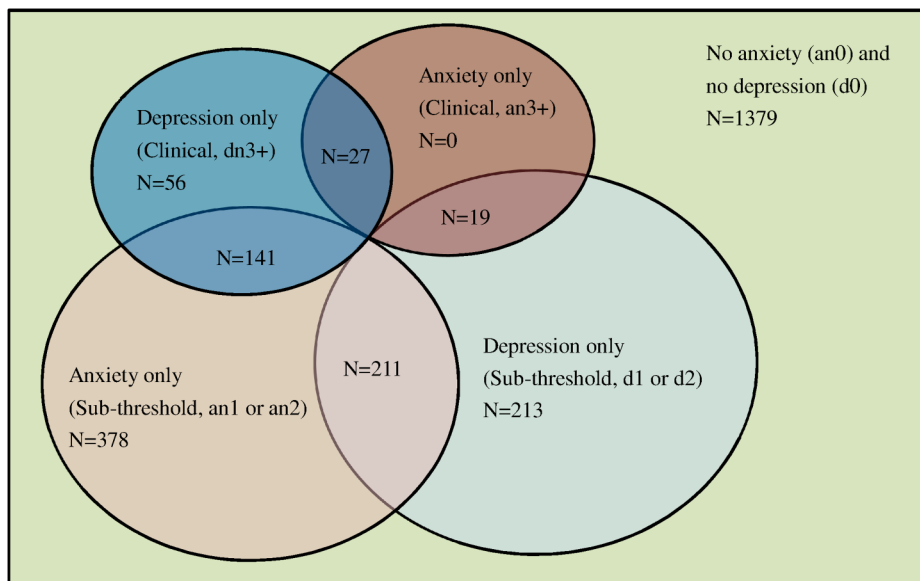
Depression only
(Clinical, dn3+)
N=56

N=27

Anxiety only
(Clinical, an3+)
N=0

No anxiety (an0) and
no depression (d0)
N=1379

N=19

N=141

N=211

Anxiety only
(Sub-threshold, an1 or an2)
N=378

Depression only
(Sub-threshold, d1 or d2)
N=213